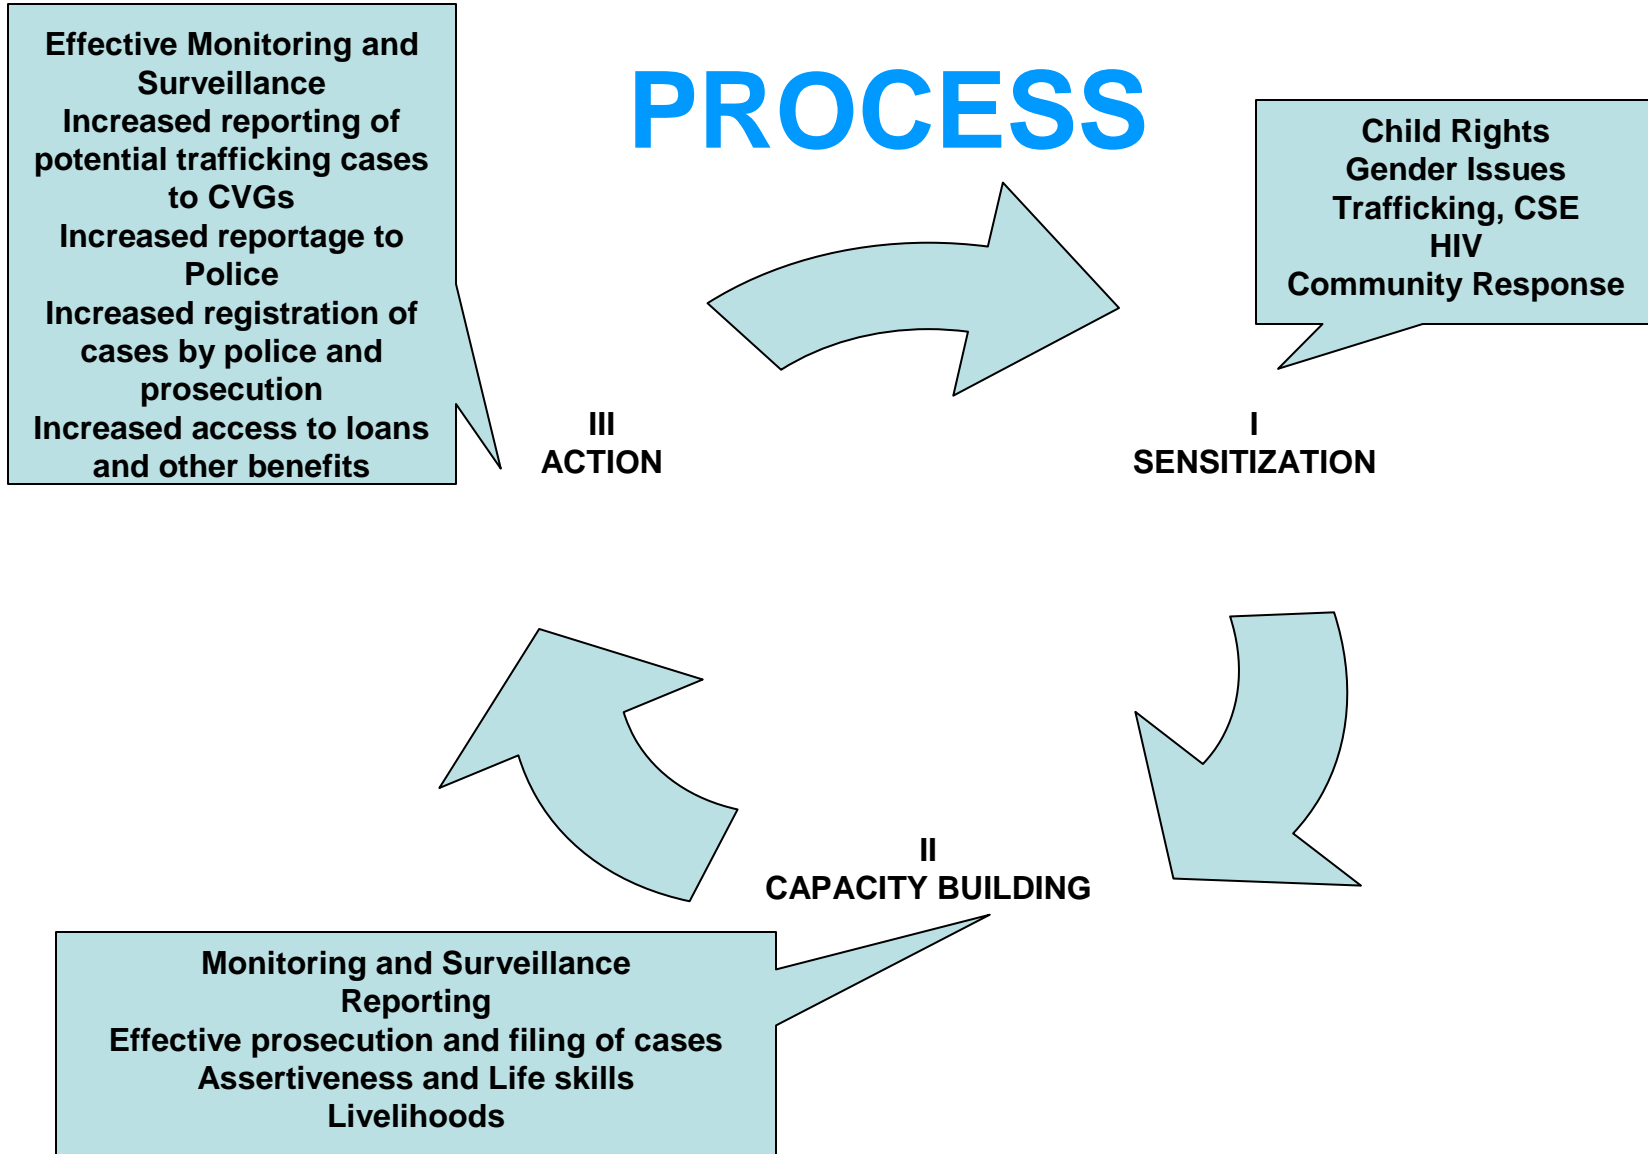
PROCESS

Effective Monitoring and Surveillance
Increased reporting of potential trafficking cases to CVGs
Increased reportage to Police
Increased registration of cases by police and prosecution
Increased access to loans and other benefits

Child Rights
Gender Issues
Trafficking, CSE
HIV
Community Response

III
ACTION

I
SENSITIZATION

II
CAPACITY BUILDING

Monitoring and Surveillance
Reporting
Effective prosecution and filing of cases
Assertiveness and Life skills
Livelihoods